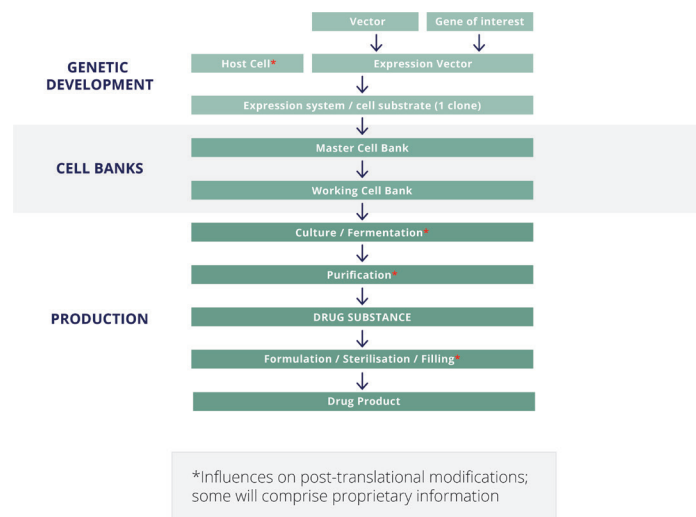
Vector

Gene of interest

GENETIC DEVELOPMENT

Host Cell*

Expression Vector

Expression system / cell substrate (1 clone)

CELL BANKS

Master Cell Bank

Working Cell Bank

PRODUCTION

Culture / Fermentation*

Purification*

DRUG SUBSTANCE

Formulation / Sterilisation / Filling*

Drug Product

*Influences on post-translational modifications; some will comprise proprietary information